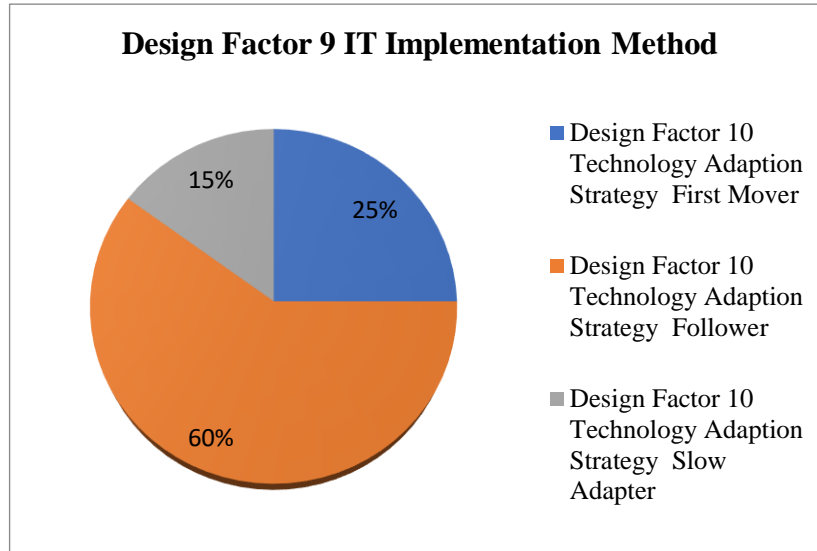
Design Factor 9 IT Implementation Method

15%

25%

60%

Design Factor 10 Technology Adaption Strategy First Mover

Design Factor 10 Technology Adaption Strategy Follower

Design Factor 10 Technology Adaption Strategy Slow Adapter